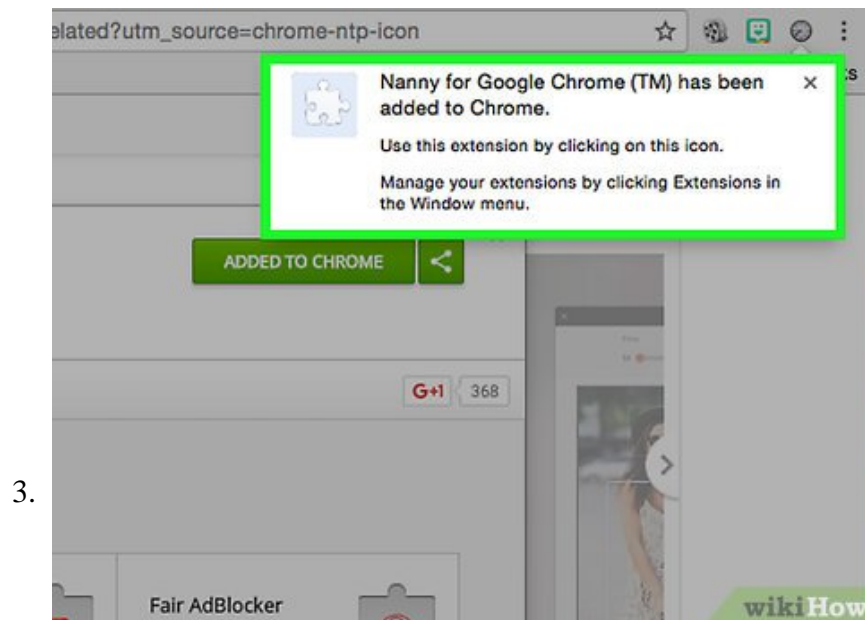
elated?utm_source=chrome-ntp-icon

Nanny for Google Chrome (TM) has been added to Chrome.

Use this extension by clicking on this icon.

Manage your extensions by clicking Extensions in the Window menu.

ADDED TO CHROME

G+1 368

3.

Fair AdBlocker

wikiHow